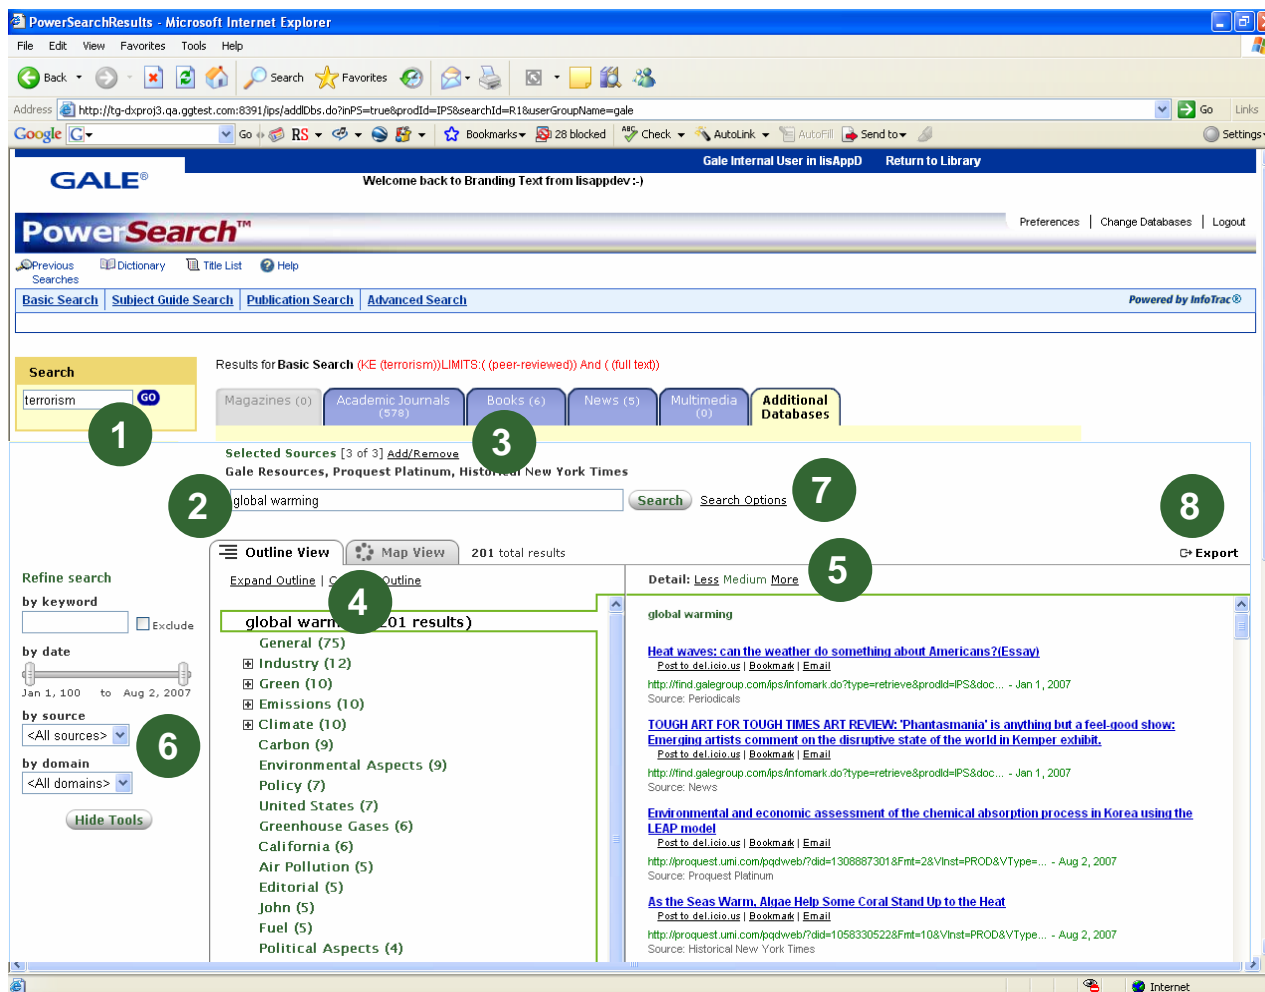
PowerSearchResults - Microsoft Internet Explorer

File Edit View Favorites Tools Help

Back Search Favorites

Address http://tg-dxproj3.qa.ggtest.com:8391/ips/addlDbs.do?inPS=true&prodId=IPS&searchId=R1&userGroupName=gale Go Links

Google Go RS Bookmarks 28 blocked Check AutoLink AutoFill Send to Settings

Gale Internal User in lisAppD Return to Library

GALE®

Welcome back to Branding Text from lisappdev :-)

PowerSearch™

Preferences | Change Databases | Logout

Previous Searches Dictionary Title List Help

Basic Search | Subject Guide Search | Publication Search | Advanced Search

Powered by InfoTrac®

Search

terrorism GO

Results for Basic Search (KE (terrorism))LIMITS:( (peer-reviewed)) And ( (full text))

Magazines (0) Academic Journals (578) Books (6) News (5) Multimedia (0) Additional Databases

1

3

Selected Sources [3 of 3] Add/Remove

Gale Resources, Proquest Platinum, Historical New York Times

2

global warming Search Search Options

7

8

Outline View Map View 201 total results

Export

Refine search

5

by keyword

Exclude

by date

Jan 1, 100 to Aug 2, 2007

by source

<All sources>

6

by domain

<All domains>

Hide Tools

Expand Outline | C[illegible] Outline

4

global warm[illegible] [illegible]01 results)

General (75)
Industry (12)
Green (10)
Emissions (10)
Climate (10)
Carbon (9)
Environmental Aspects (9)
Policy (7)
United States (7)
Greenhouse Gases (6)
California (6)
Air Pollution (5)
Editorial (5)
John (5)
Fuel (5)
Political Aspects (4)

Detail: Less Medium More

global warming

Heat waves: can the weather do something about Americans?(Essay)
Post to del.icio.us | Bookmark | Email
http://find.galegroup.com/ips/infomark.do?type=retrieve&prodId=IPS&doc... - Jan 1, 2007
Source: Periodicals

TOUGH ART FOR TOUGH TIMES ART REVIEW: 'Phantasmania' is anything but a feel-good show: Emerging artists comment on the disruptive state of the world in Kemper exhibit.
Post to del.icio.us | Bookmark | Email
http://find.galegroup.com/ips/infomark.do?type=retrieve&prodId=IPS&doc... - Jan 1, 2007
Source: News

Environmental and economic assessment of the chemical absorption process in Korea using the LEAP model
Post to del.icio.us | Bookmark | Email
http://proquest.umi.com/pqdweb/?did=1308887301&Fmt=2&VInst=PROD&VType=... - Aug 2, 2007
Source: Proquest Platinum

As the Seas Warm, Algae Help Some Coral Stand Up to the Heat
Post to del.icio.us | Bookmark | Email
http://proquest.umi.com/pqdweb/?did=1058330522&Fmt=10&VInst=PROD&VType... - Aug 2, 2007
Source: Historical New York Times

Internet